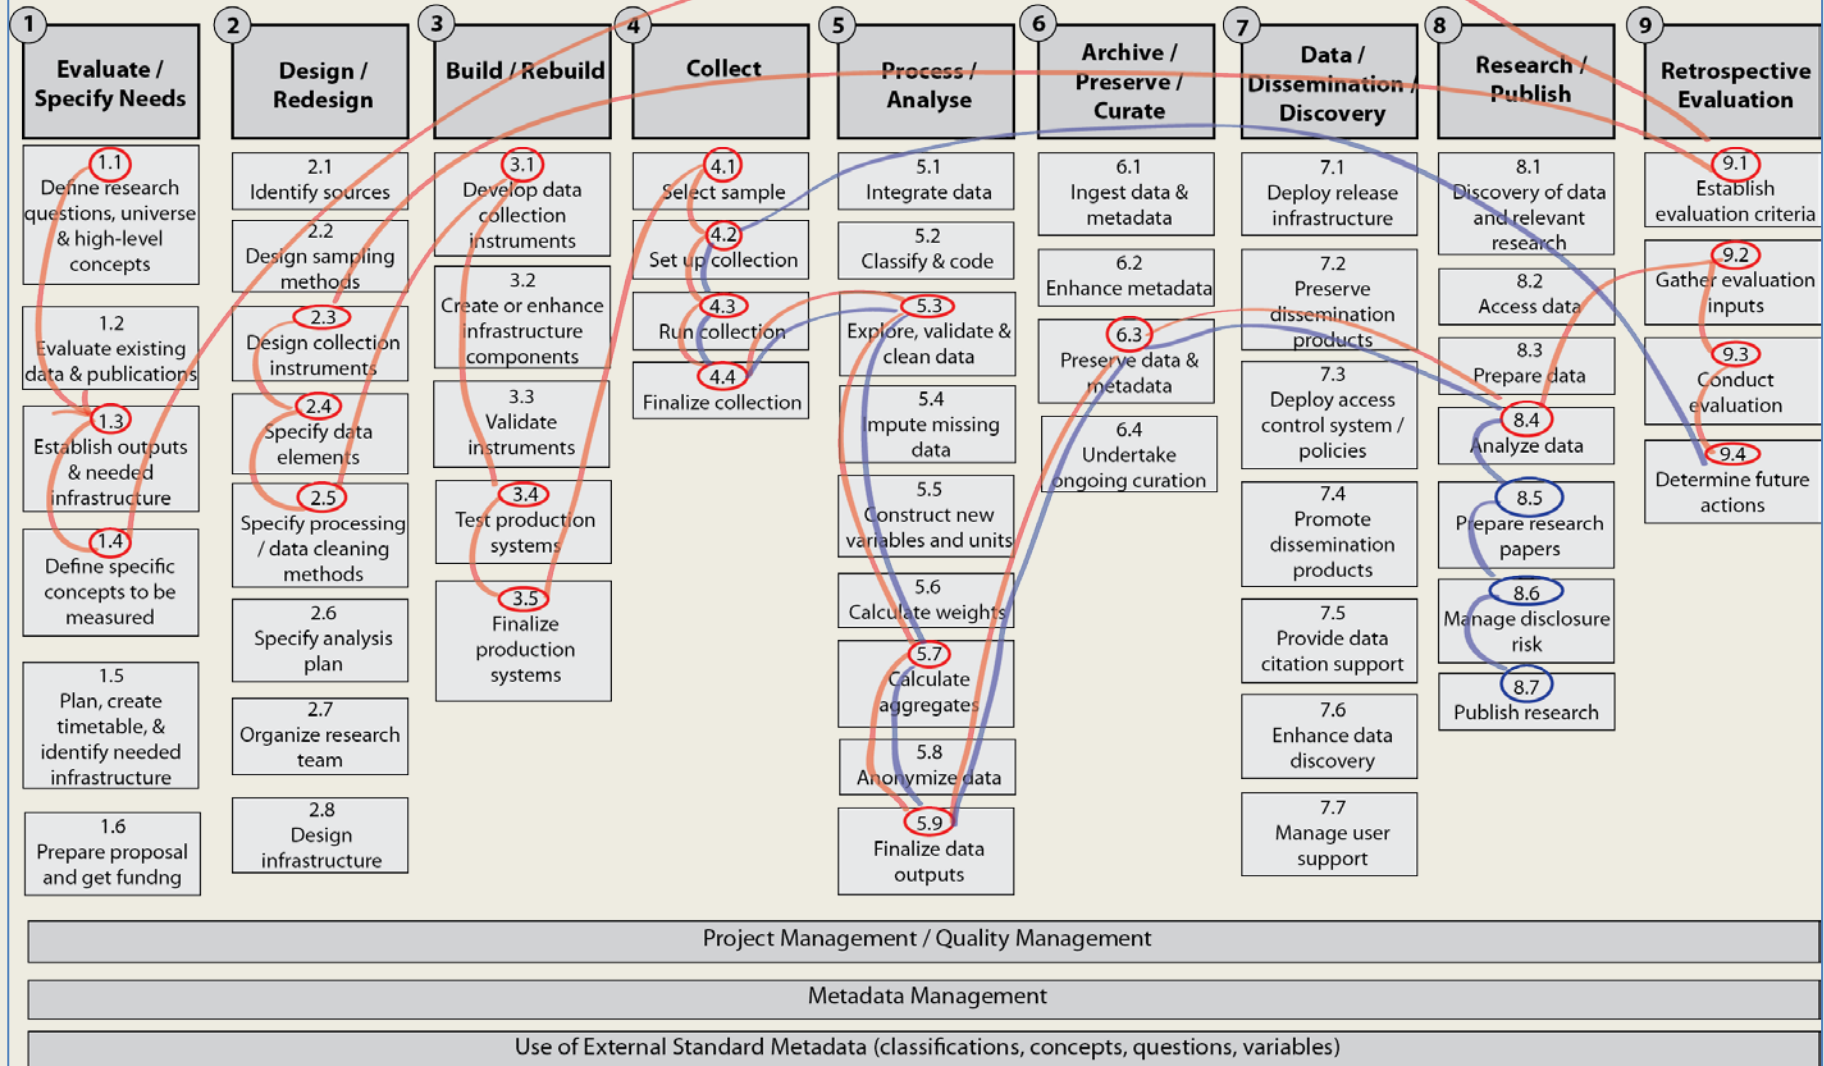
1 Evaluate / Specify Needs

1.1 Define research questions, universe & high-level concepts

1.2 Evaluate existing data & publications

1.3 Establish outputs & needed infrastructure

1.4 Define specific concepts to be measured

1.5 Plan, create timetable, & identify needed infrastructure

1.6 Prepare proposal and get fundng

2 Design / Redesign

2.1 Identify sources

2.2 Design sampling methods

2.3 Design collection instruments

2.4 Specify data elements

2.5 Specify processing / data cleaning methods

2.6 Specify analysis plan

2.7 Organize research team

2.8 Design infrastructure

3 Build / Rebuild

3.1 Develop data collection instruments

3.2 Create or enhance infrastructure components

3.3 Validate instruments

3.4 Test production systems

3.5 Finalize production systems

4 Collect

4.1 Select sample

4.2 Set up collection

4.3 Run collection

4.4 Finalize collection

5 Process / Analyse

5.1 Integrate data

5.2 Classify & code

5.3 Explore, validate & clean data

5.4 Impute missing data

5.5 Construct new variables and units

5.6 Calculate weights

5.7 Calculate aggregates

5.8 Anonymize data

5.9 Finalize data outputs

6 Archive / Preserve / Curate

6.1 Ingest data & metadata

6.2 Enhance metadata

6.3 Preserve data & metadata

6.4 Undertake ongoing curation

7 Data / Dissemination / Discovery

7.1 Deploy release infrastructure

7.2 Preserve dissemination products

7.3 Deploy access control system / policies

7.4 Promote dissemination products

7.5 Provide data citation support

7.6 Enhance data discovery

7.7 Manage user support

8 Research / Publish

8.1 Discovery of data and relevant research

8.2 Access data

8.3 Prepare data

8.4 Analyze data

8.5 Prepare research papers

8.6 Manage disclosure risk

8.7 Publish research

9 Retrospective Evaluation

9.1 Establish evaluation criteria

9.2 Gather evaluation inputs

9.3 Conduct evaluation

9.4 Determine future actions

Project Management / Quality Management

Metadata Management

Use of External Standard Metadata (classifications, concepts, questions, variables)